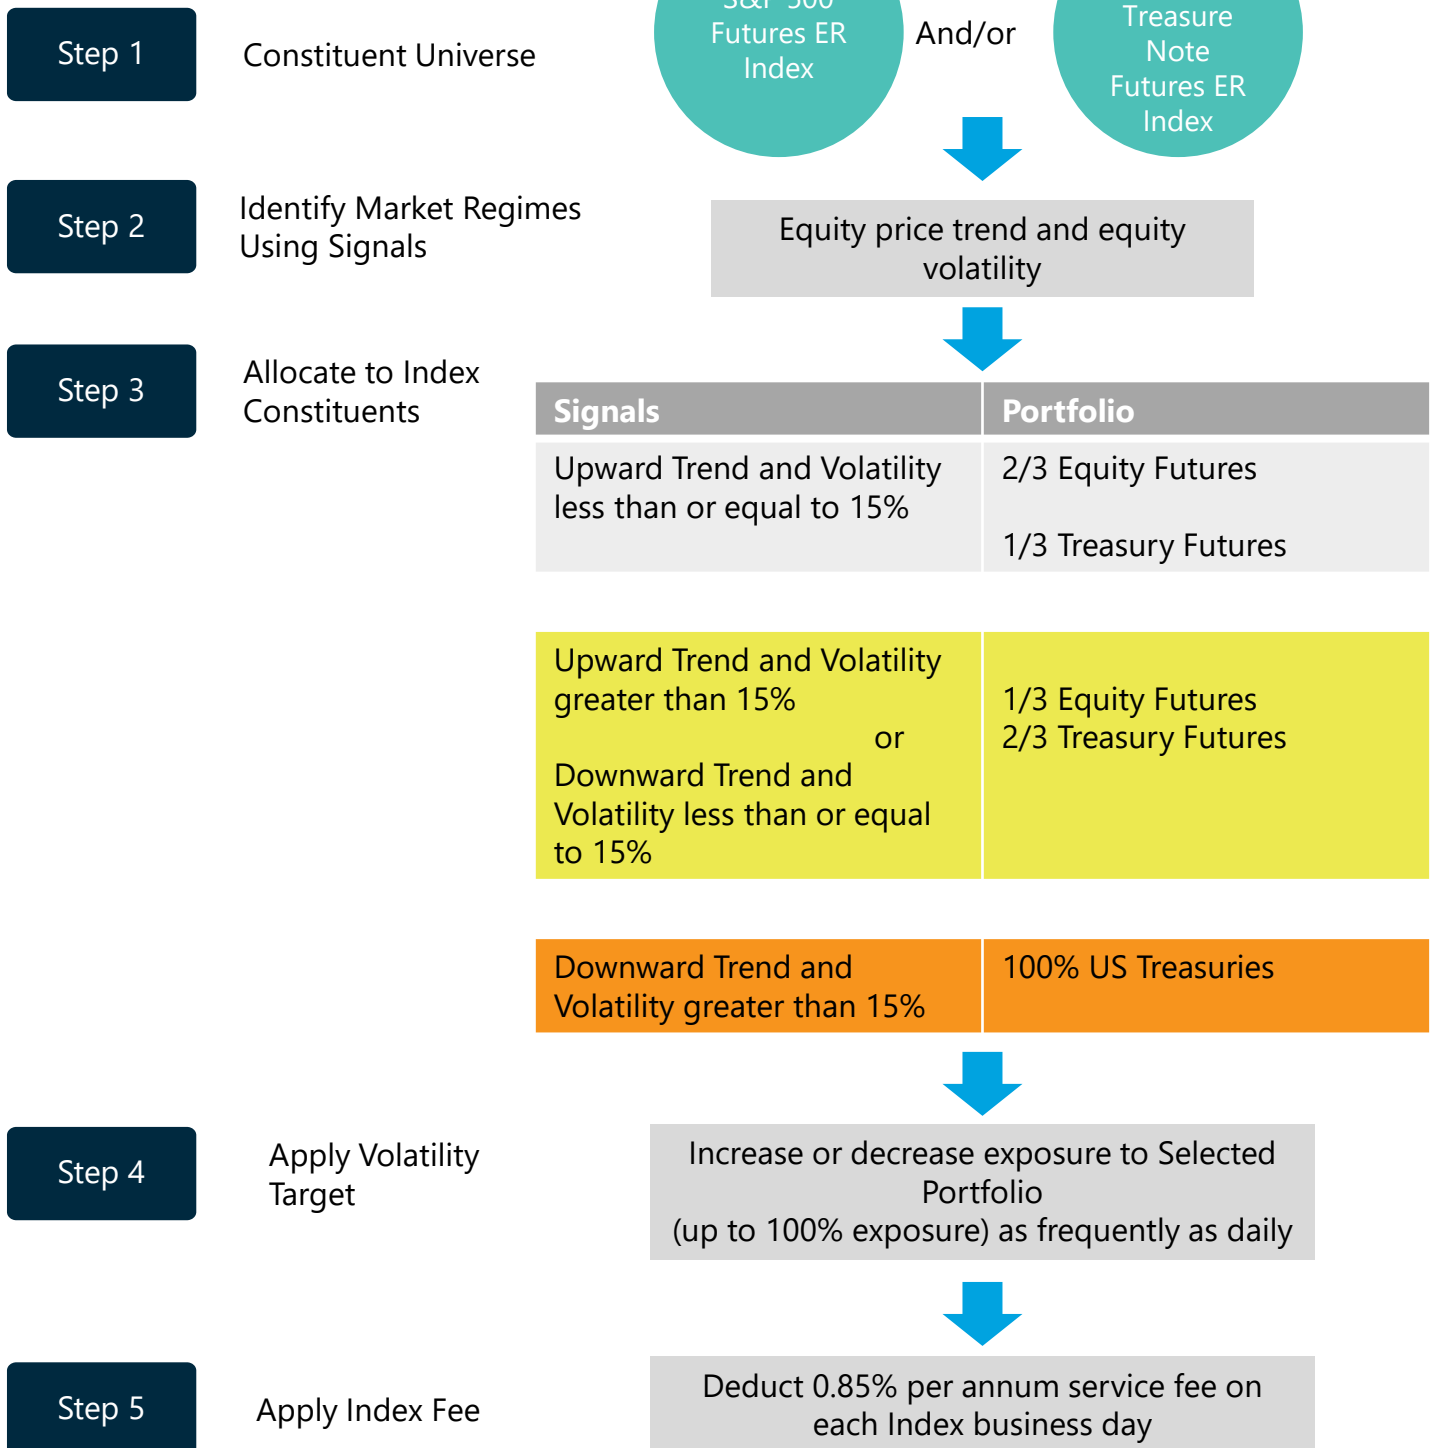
Step 1

Constituent Universe

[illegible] Futures ER Index

And/or

Treasure Note Futures ER Index

Step 2

Identify Market Regimes Using Signals

Equity price trend and equity volatility

Step 3

Allocate to Index Constituents

| Signals | Portfolio |
|---|---|
| Upward Trend and Volatility less than or equal to 15% | 2/3 Equity Futures<br><br>1/3 Treasury Futures |
| Upward Trend and Volatility greater than 15% or Downward Trend and Volatility less than or equal to 15% | 1/3 Equity Futures<br>2/3 Treasury Futures |
| Downward Trend and Volatility greater than 15% | 100% US Treasuries |

Step 4

Apply Volatility Target

Increase or decrease exposure to Selected Portfolio
(up to 100% exposure) as frequently as daily

Step 5

Apply Index Fee

Deduct 0.85% per annum service fee on each Index business day